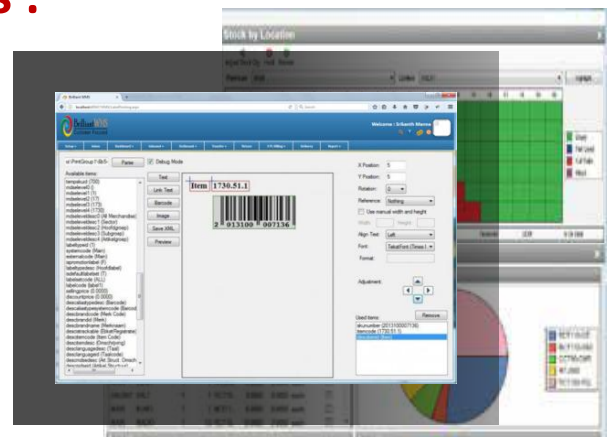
Stock by Location

Brilliant

Welcome : Srikanth Manne

Paste

Debug Mode

Available items:

Text

Link Text

Barcode

Image

Save XML

Preview

Item 1730.51.1

3 013100 007136

X Position:

Y Position:

Rotation:

Reference:

Nothing

Use manual width and height

Align Text:

Left

Font:

Adjustment:

Used items:

Remove

itemnumber (2013100007136)

barcode (1730.51.1)

Unlink

Hold

Reorder

Upload

Shelf

Pull Level

Min